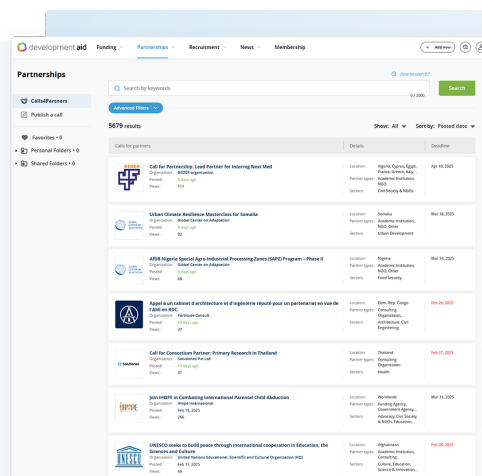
development.aid

Funding Partnerships Recruitment News Membership

+ Add new

Partnerships

How to search?

Search by keywords

0 / 2000

Search

Calls4Parners

Publish a call

Advanced Filters

Favorites • 0

Personal Folders • 0

Shared Folders • 0

5679 results

Show: All Sort by: Posted date

Calls for partners | Details | Deadline

Call for Partnership: Lead Partner for Interreg Next Med
Organization: BIZKER organization
Posted: 6 days ago
Views: 111
Location: Algeria, Cyprus, Egypt, France, Greece, Italy...
Partner types: Academic Institution, NGO
Sectors: Civil Society & NGOs
Apr 10, 2025

Urban Climate Resilience Masterclass for Somalia
Organization: Global Center on Adaptation
Posted: 6 days ago
Views: 92
Location: Somalia
Partner types: Academic Institution, NGO, Other
Sectors: Urban Development
Mar 18, 2025

AfDB Nigeria Special Agro-Industrial Processing Zones (SAPZ) Program – Phase II
Organization: Global Center on Adaptation
Posted: 6 days ago
Views: 68
Location: Nigeria
Partner types: Academic Institution, NGO, Other
Sectors: Food Security
Mar 19, 2025

Appel à un cabinet d'architecture et d'ingénierie réputé pour un partenariat en vue de l'AMI en RDC
Organization: Fortitude Consult
Posted: 10 days ago
Views: 37
Location: Dem. Rep. Congo
Partner types: Consulting Organization...
Sectors: Architecture, Civil Engineering
Feb 26, 2025

Call for Consortium Partner: Primary Research in Thailand
Organization: Solutionsea Pvt Ltd
Posted: 11 days ago
Views: 41
Location: Thailand
Partner types: Consulting Organization
Sectors: Health
Feb 27, 2025

Join IHOPE in Combating International Parental Child Abduction
Organization: IHope International
Posted: Feb 19, 2025
Views: 246
Location: Worldwide
Partner types: Funding Agency, Government Agency...
Sectors: Advocacy, Civil Society & NGOs, Education...
Mar 31, 2025

UNESCO seeks to build peace through international cooperation in Education, the Sciences and Culture
Organization: United Nations Educational, Scientific and Cultural Organization (HQ)
Posted: Feb 17, 2025
Views: 66
Location: Afghanistan
Partner types: Academic Institution, Consulting...
Sectors: Culture, Education, Science & Innovation...
Feb 28, 2025